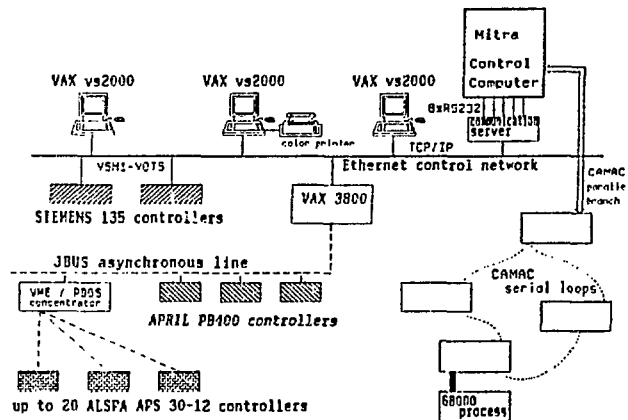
Mitra Control Computer

VAX vs2000

VAX vs2000

VAX vs2000

8xRS232

communication server

color printer

TCP/IP

VSMI-VOTS

Ethernet control network

CAMAC parallel branch

SIEMENS 135 controllers

VAX 3800

JBUS asynchronous line

CAMAC serial loops

VME / PDOS concentrator

APRIL PB100 controllers

up to 20 ALSPA APS 30-12 controllers

68000 process